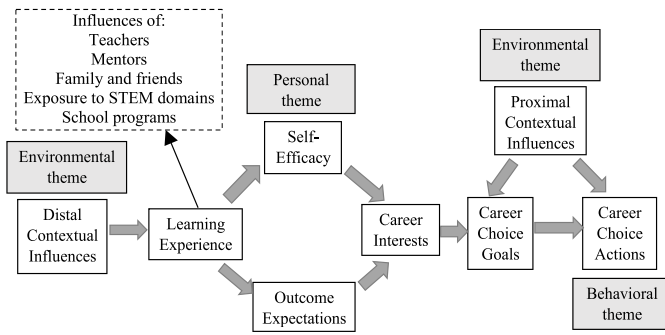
Influences of:
Teachers
Mentors
Family and friends
Exposure to STEM domains
School programs

Environmental theme

Distal Contextual Influences

Learning Experience

Personal theme

Self-Efficacy

Outcome Expectations

Career Interests

Environmental theme

Proximal Contextual Influences

Career Choice Goals

Career Choice Actions

Behavioral theme